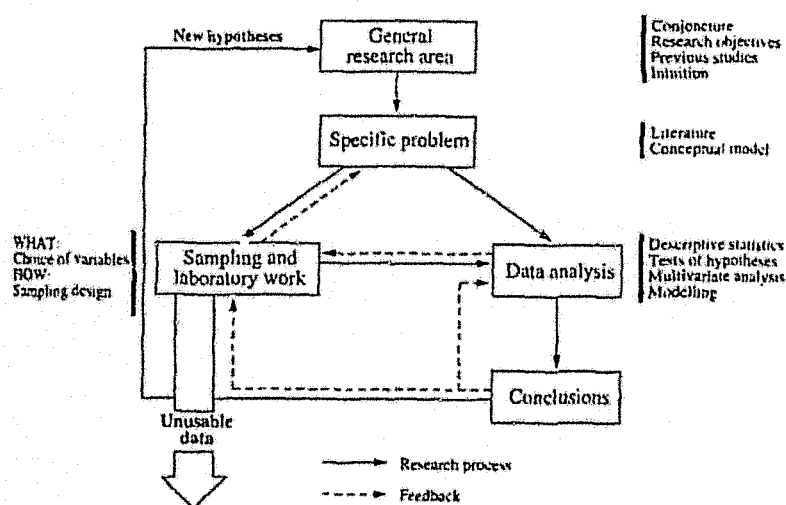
New hypotheses

General research area

Conjoncture
Research objectives
Previous studies
Intuition

Specific problem

Literature
Conceptual model

WHAT:
Choice of variables
HOW:
Sampling design

Sampling and laboratory work

Data analysis

Descriptive statistics
Tests of hypotheses
Multivariate analysis
Modelling

Conclusions

Unusable data

Research process

Feedback